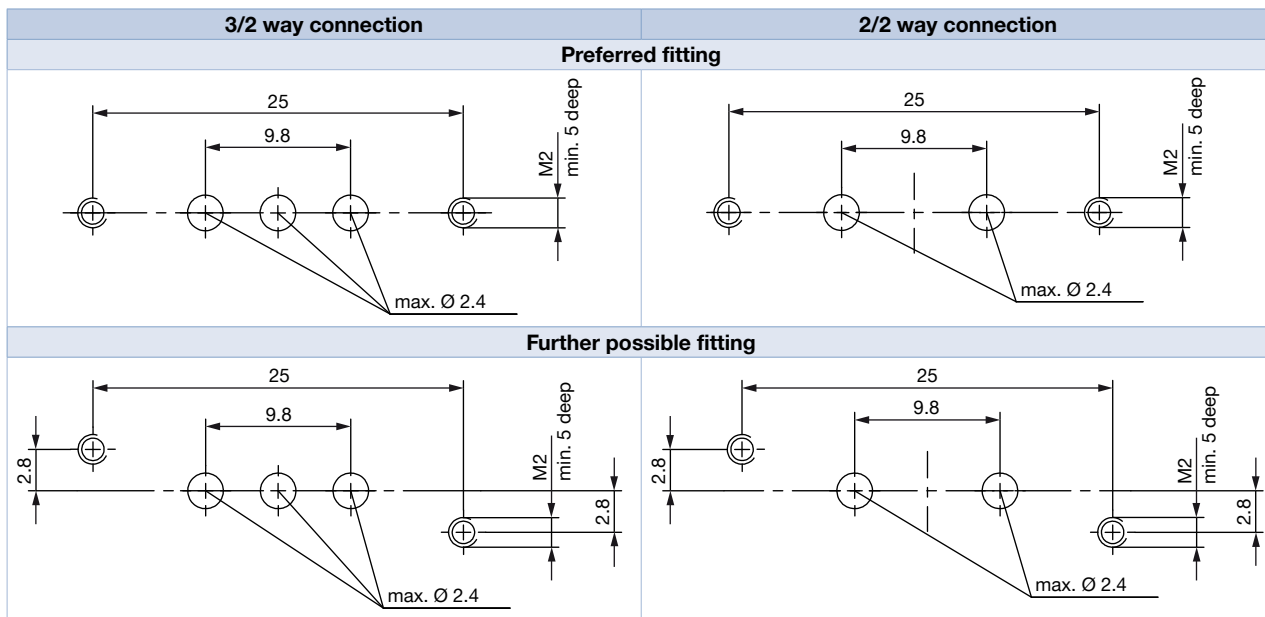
| 3/2 way connection | 2/2 way connection |
|---|---|
| **Preferred fitting** | |
| 25<br>9.8<br>M2<br>min. 5 deep<br>max. Ø 2.4 | 25<br>9.8<br>M2<br>min. 5 deep<br>max. Ø 2.4 |
| **Further possible fitting** | |
| 25<br>9.8<br>2.8<br>M2<br>min. 5 deep<br>2.8<br>max. Ø 2.4 | 25<br>9.8<br>2.8<br>M2<br>min. 5 deep<br>2.8<br>max. Ø 2.4 |